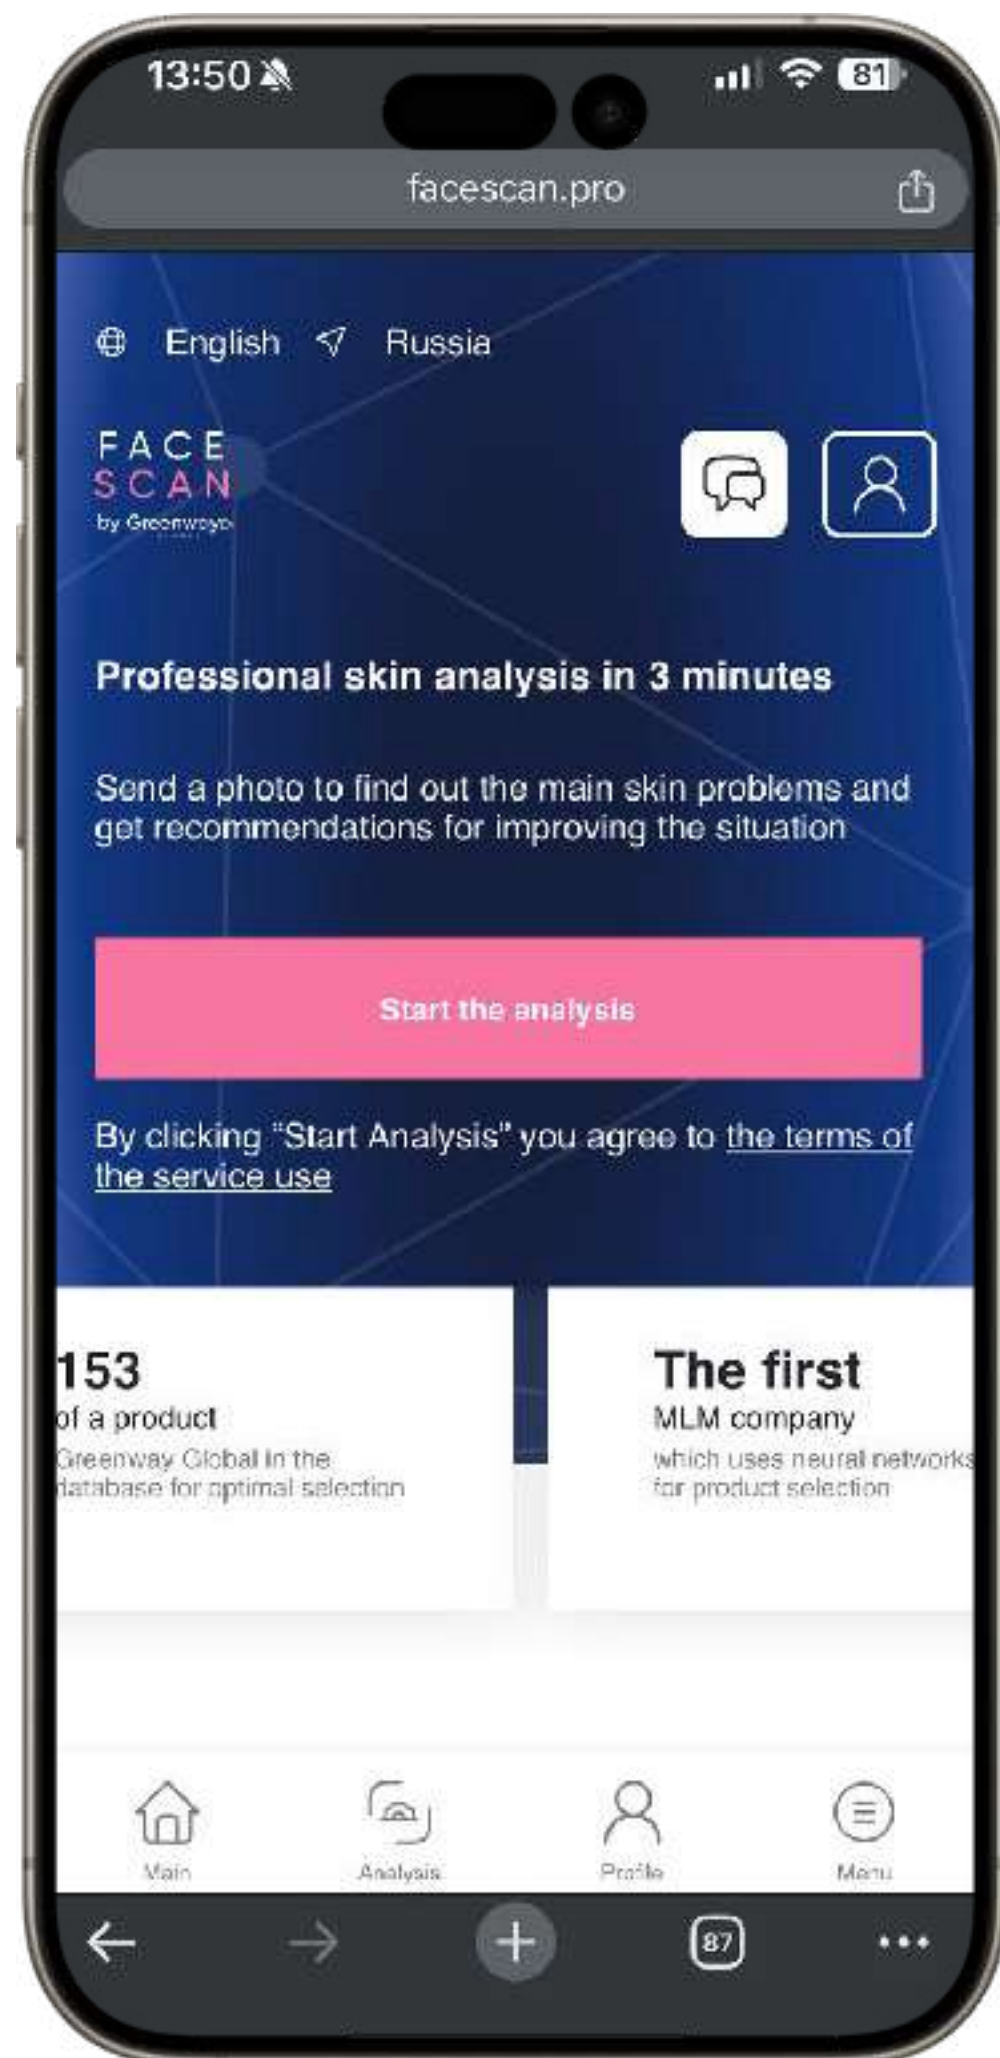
13:50

81

facescan.pro

English Russia

FACE SCAN by Greenway

Professional skin analysis in 3 minutes

Send a photo to find out the main skin problems and get recommendations for improving the situation

Start the analysis

By clicking "Start Analysis" you agree to the terms of the service use

153
of a product
Greenway Global in the database for optimal selection

The first
MLM company
which uses neural networks for product selection

Main
Analysis
Profile
Menu

87